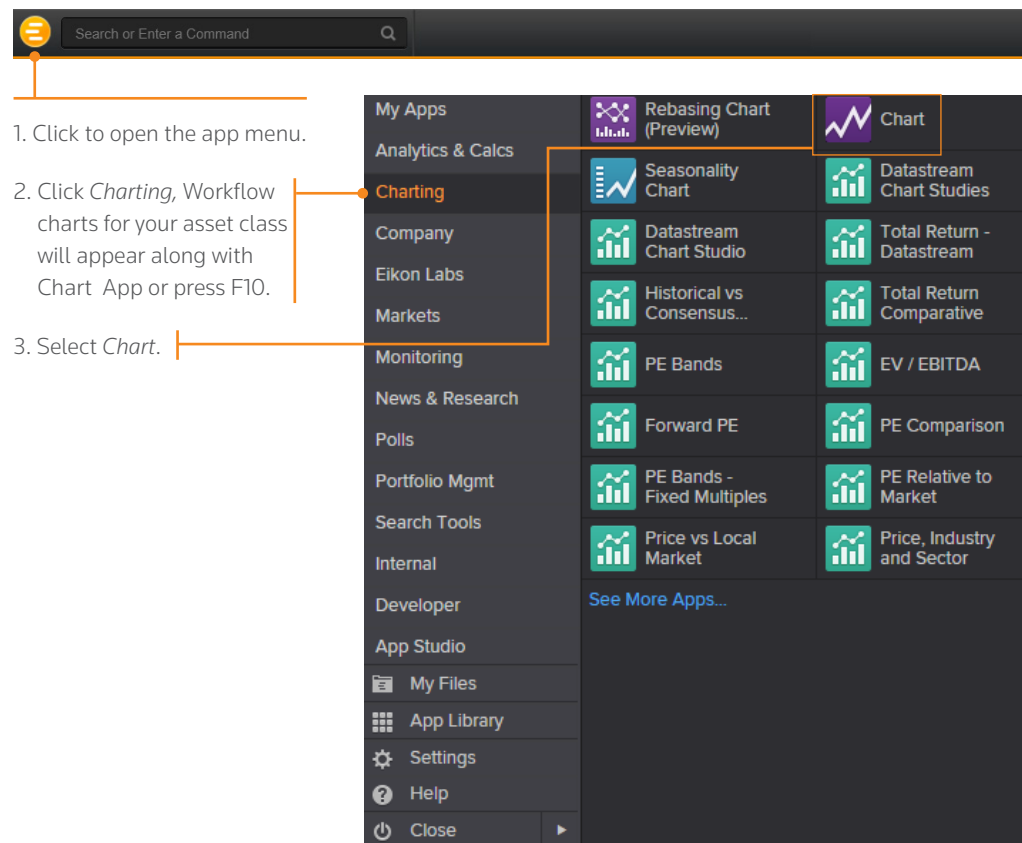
Search or Enter a Command

1. Click to open the app menu.

2. Click *Charting*, Workflow charts for your asset class will appear along with Chart App or press F10.

3. Select *Chart*.

My Apps
Analytics & Calcs
Charting
Company
Eikon Labs
Markets
Monitoring
News & Research
Polls
Portfolio Mgmt
Search Tools
Internal
Developer
App Studio
My Files
App Library
Settings
Help
Close

Rebasing Chart (Preview)
Chart
Seasonality Chart
Datastream Chart Studies
Datastream Chart Studio
Total Return - Datastream
Historical vs Consensus...
Total Return Comparative
PE Bands
EV / EBITDA
Forward PE
PE Comparison
PE Bands - Fixed Multiples
PE Relative to Market
Price vs Local Market
Price, Industry and Sector
See More Apps...